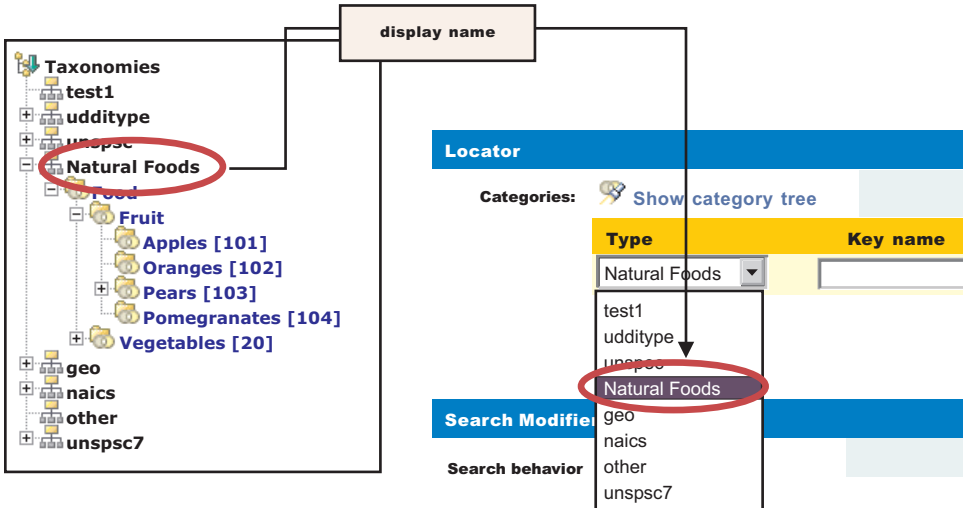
display name

Taxonomies
test1
udditype
unspsc
Natural Foods
Food
Fruit
Apples [101]
Oranges [102]
Pears [103]
Pomegranates [104]
Vegetables [20]
geo
naics
other
unspsc7

Locator

Categories: Show category tree

| Type | Key name |
|---|---|
| Natural Foods | |

test1
udditype
unspsc
Natural Foods
geo
naics
other
unspsc7

Search Modifier

Search behavior